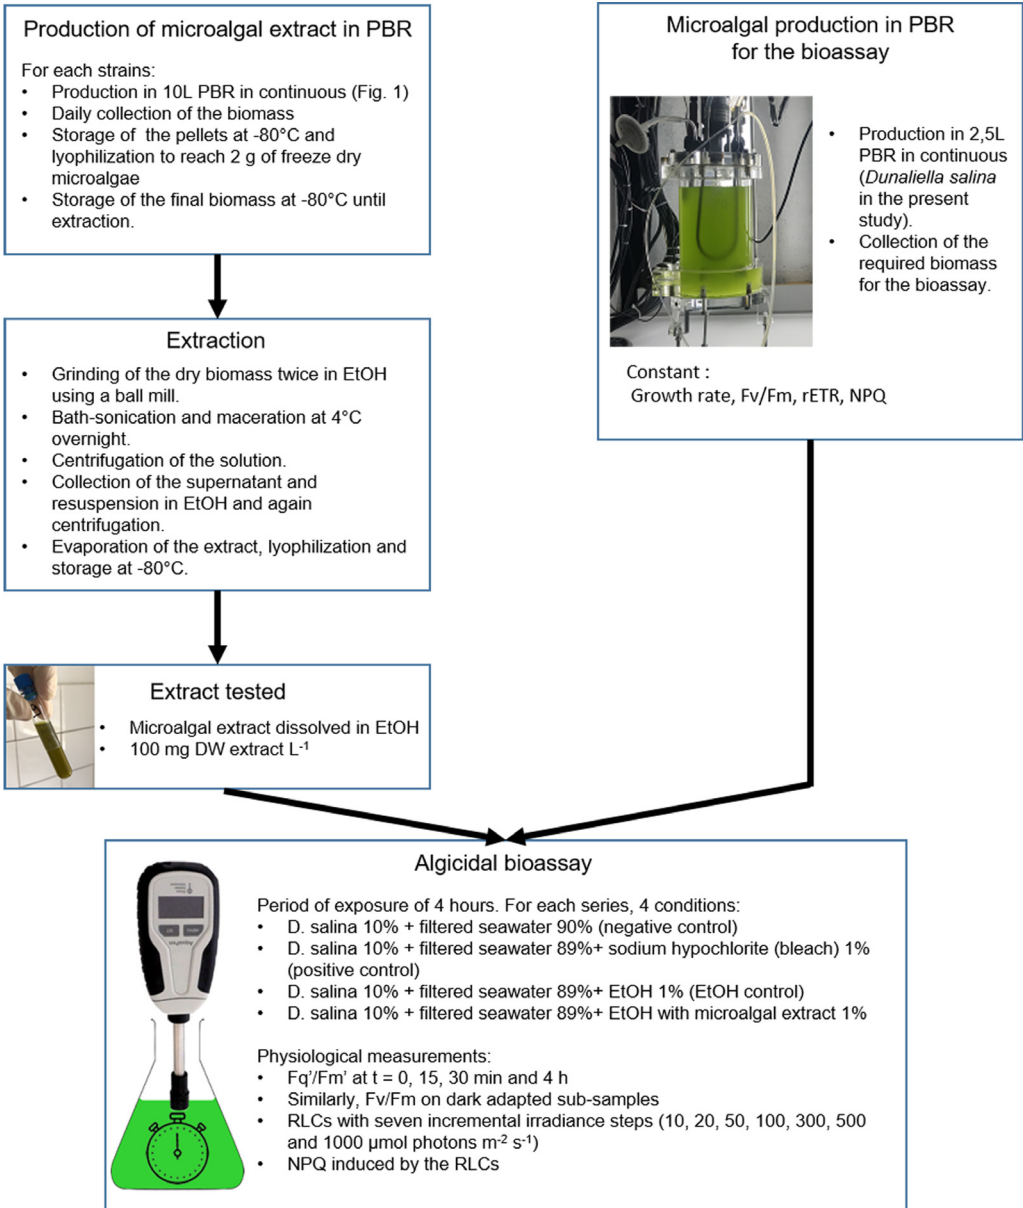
Production of microalgal extract in PBR

For each strains:
- Production in 10L PBR in continuous (Fig. 1)
- Daily collection of the biomass
- Storage of the pellets at -80°C and lyophilization to reach 2 g of freeze dry microalgae
- Storage of the final biomass at -80°C until extraction.

Microalgal production in PBR for the bioassay

- Production in 2,5L PBR in continuous (*Dunaliella salina* in the present study).
- Collection of the required biomass for the bioassay.

Constant :
Growth rate, Fv/Fm, rETR, NPQ

Extraction

- Grinding of the dry biomass twice in EtOH using a ball mill.
- Bath-sonication and maceration at 4°C overnight.
- Centrifugation of the solution.
- Collection of the supernatant and resuspension in EtOH and again centrifugation.
- Evaporation of the extract, lyophilization and storage at -80°C.

Extract tested

- Microalgal extract dissolved in EtOH
- 100 mg DW extract L$^{-1}$

Algicidal bioassay

Period of exposure of 4 hours. For each series, 4 conditions:
- D. salina 10% + filtered seawater 90% (negative control)
- D. salina 10% + filtered seawater 89%+ sodium hypochlorite (bleach) 1% (positive control)
- D. salina 10% + filtered seawater 89%+ EtOH 1% (EtOH control)
- D. salina 10% + filtered seawater 89%+ EtOH with microalgal extract 1%

Physiological measurements:
- Fq'/Fm' at t = 0, 15, 30 min and 4 h
- Similarly, Fv/Fm on dark adapted sub-samples
- RLCs with seven incremental irradiance steps (10, 20, 50, 100, 300, 500 and 1000 µmol photons m$^{-2}$ s$^{-1}$)
- NPQ induced by the RLCs